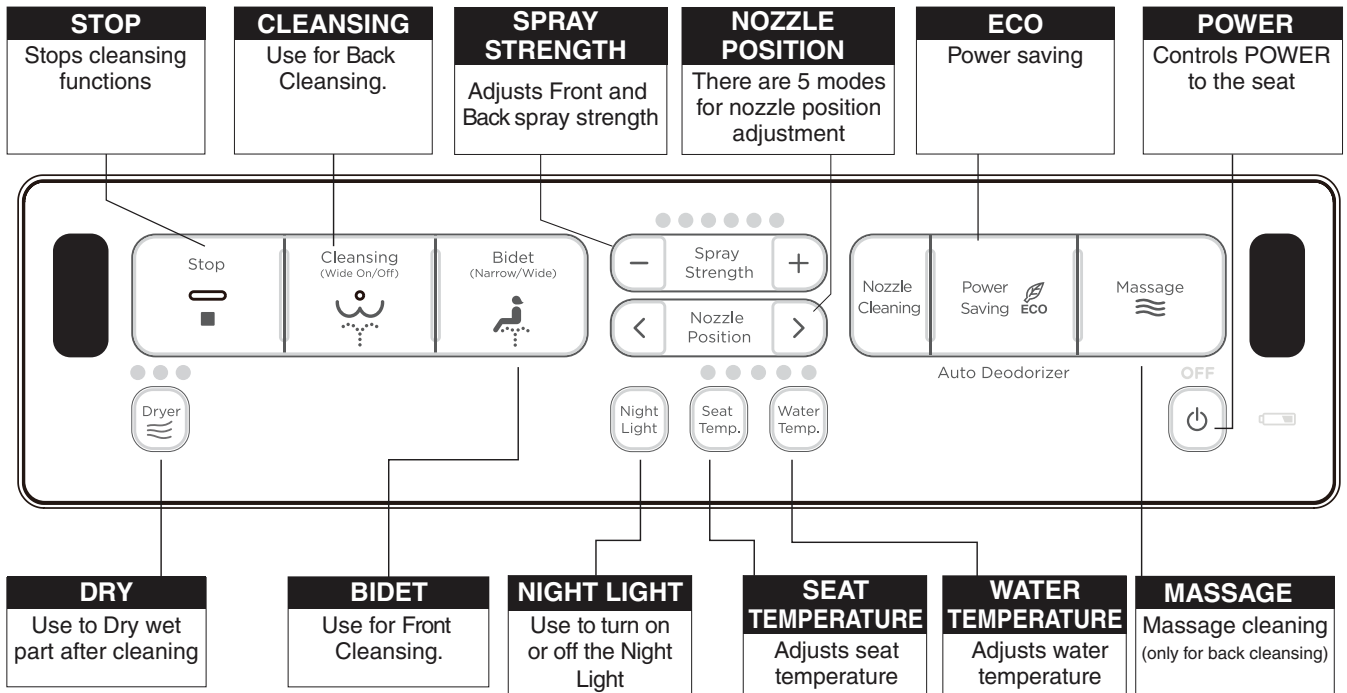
STOP
Stops cleansing functions

CLEANSING
Use for Back Cleansing.

SPRAY STRENGTH
Adjusts Front and Back spray strength

NOZZLE POSITION
There are 5 modes for nozzle position adjustment

ECO
Power saving

POWER
Controls POWER to the seat

Stop

Cleansing
(Wide On/Off)

Bidet
(Narrow/Wide)

Spray Strength

Nozzle Position

Nozzle Cleaning

Power Saving ECO

Massage

Auto Deodorizer

OFF

Dryer

Night Light

Seat Temp.

Water Temp.

DRY
Use to Dry wet part after cleaning

BIDET
Use for Front Cleansing.

NIGHT LIGHT
Use to turn on or off the Night Light

SEAT TEMPERATURE
Adjusts seat temperature

WATER TEMPERATURE
Adjusts water temperature

MASSAGE
Massage cleaning
(only for back cleansing)